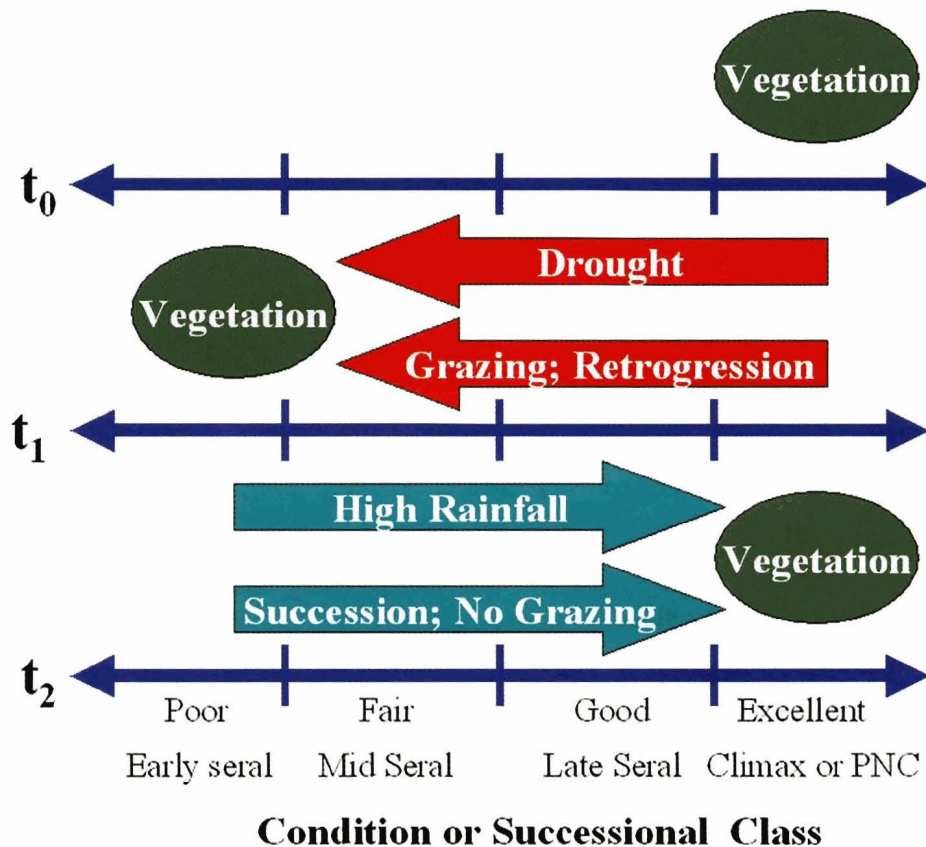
Vegetation

$t_0$

Drought

Vegetation

Grazing; Retrogression

$t_1$

High Rainfall

Vegetation

Succession; No Grazing

$t_2$

| Poor | Fair | Good | Excellent |
|---|---|---|---|
| Early seral | Mid Seral | Late Seral | Climax or PNC |

Condition or Successional Class